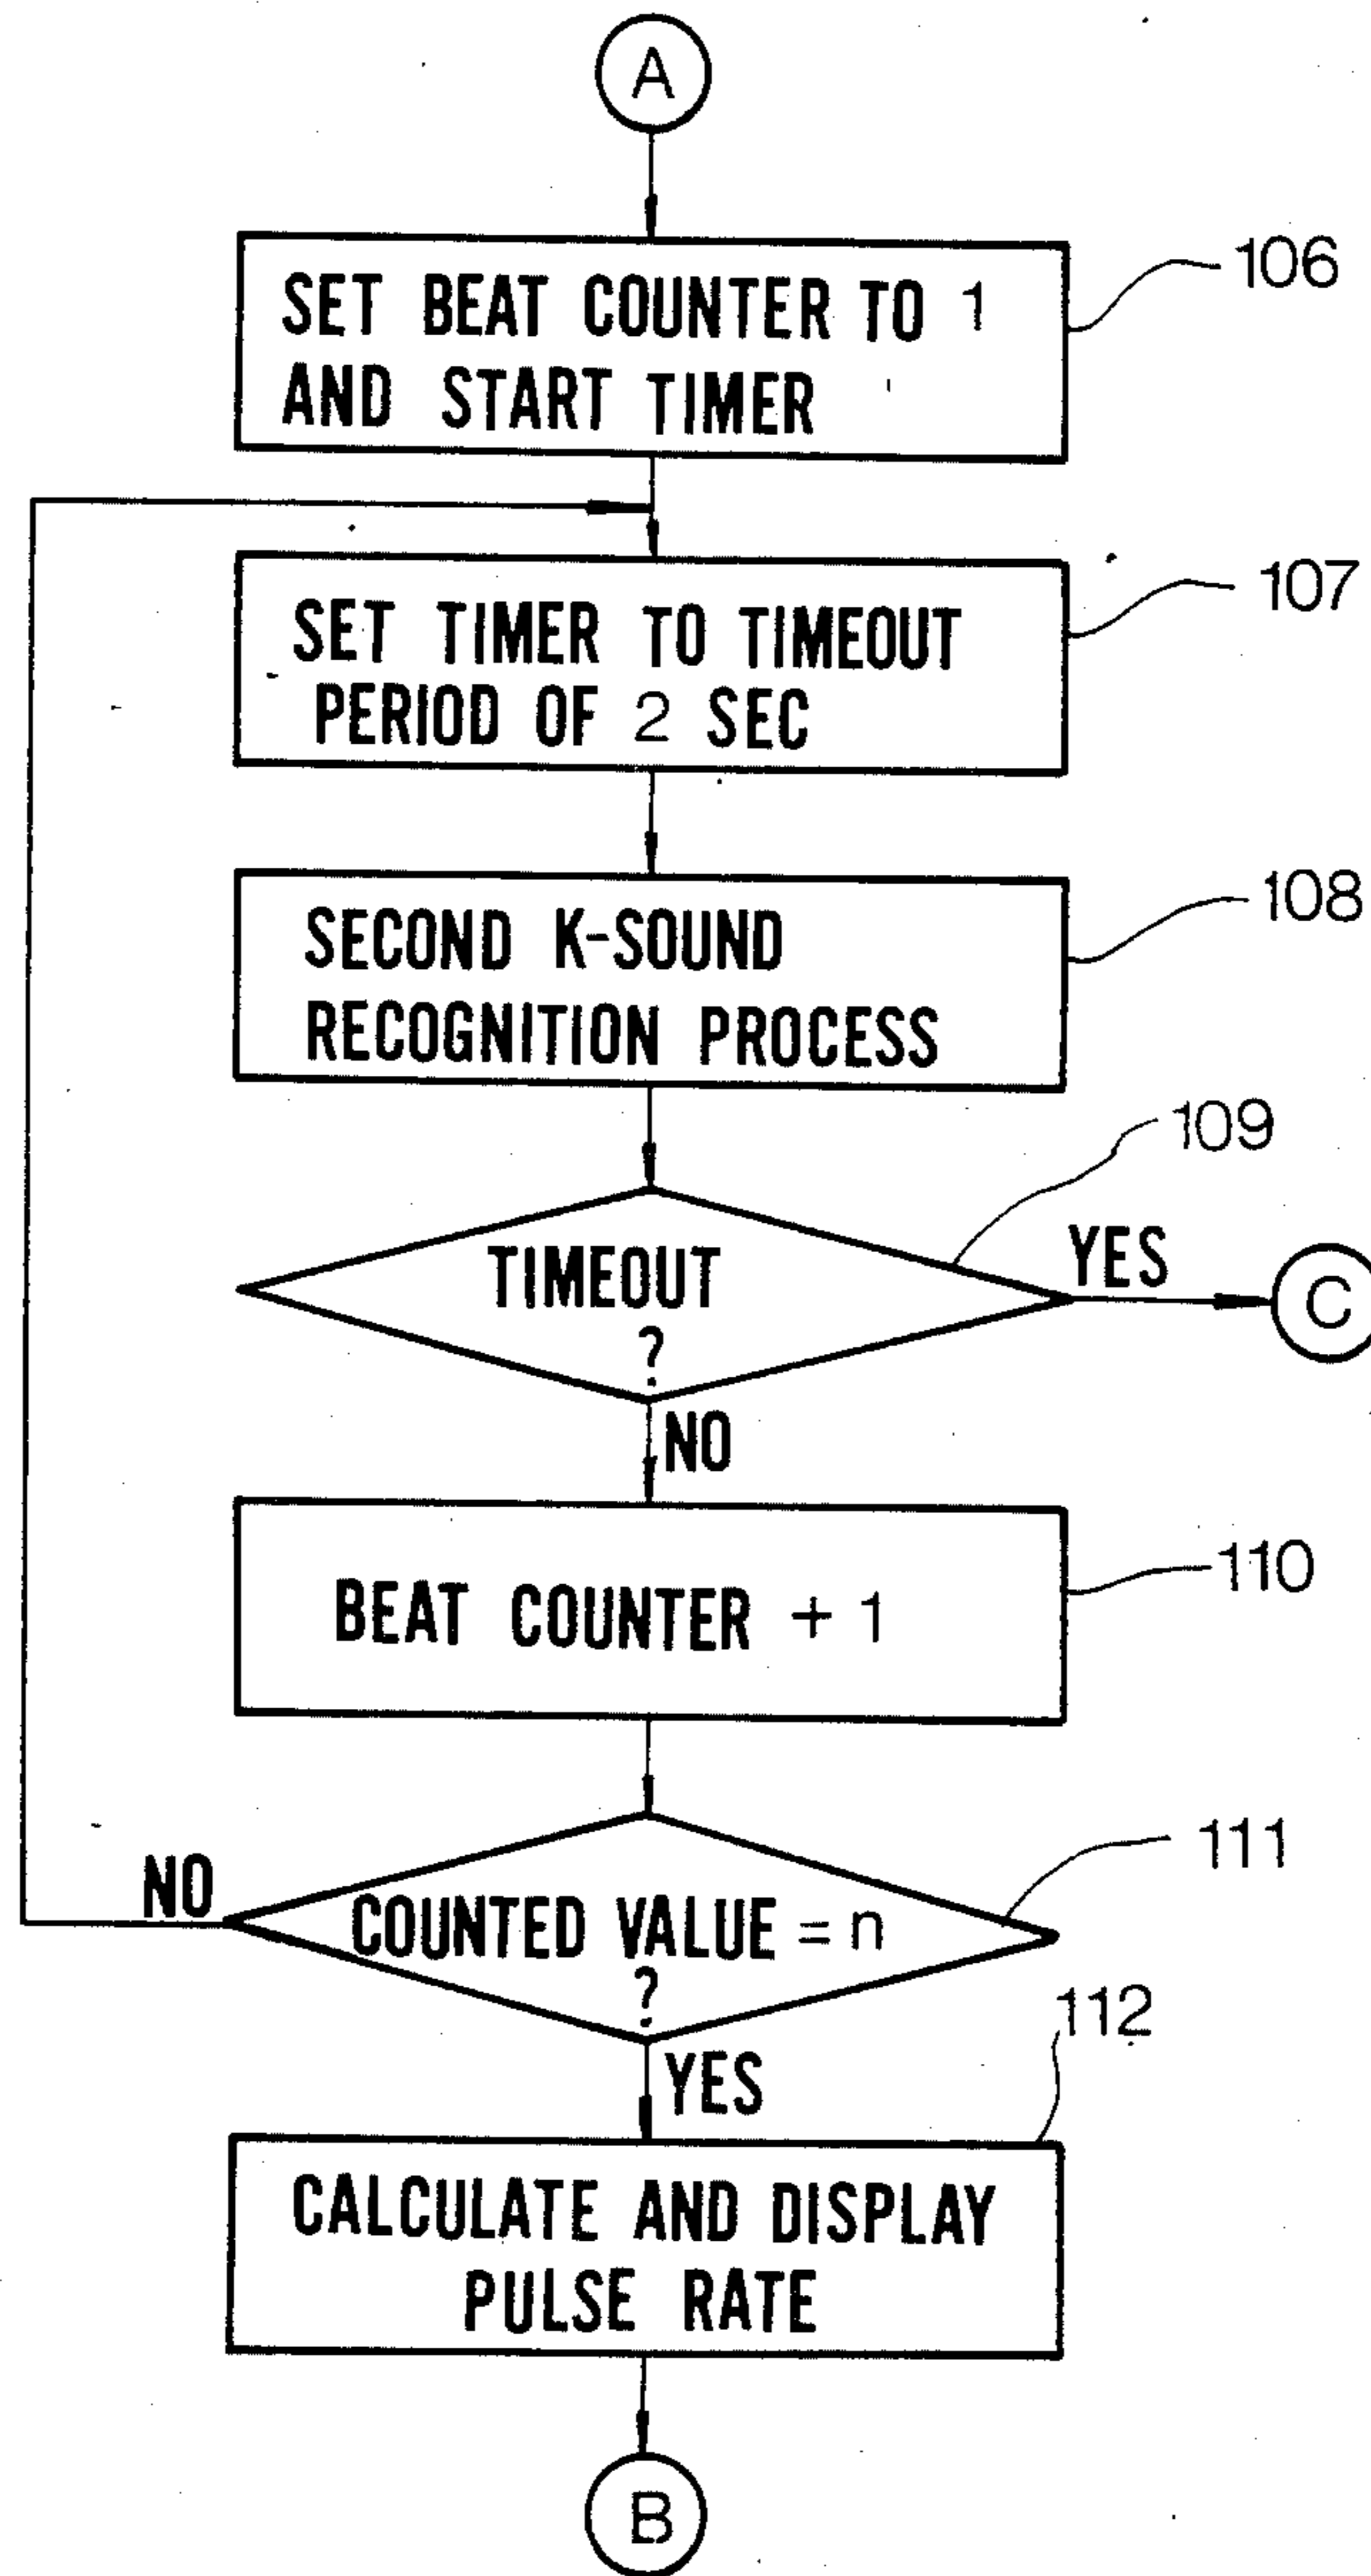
A

SET BEAT COUNTER TO 1 AND START TIMER

106

SET TIMER TO TIMEOUT PERIOD OF 2 SEC

107

SECOND K-SOUND RECOGNITION PROCESS

108

109

TIMEOUT ?

YES

C

NO

BEAT COUNTER + 1

110

111

NO

COUNTED VALUE = n ?

112

YES

CALCULATE AND DISPLAY PULSE RATE

B